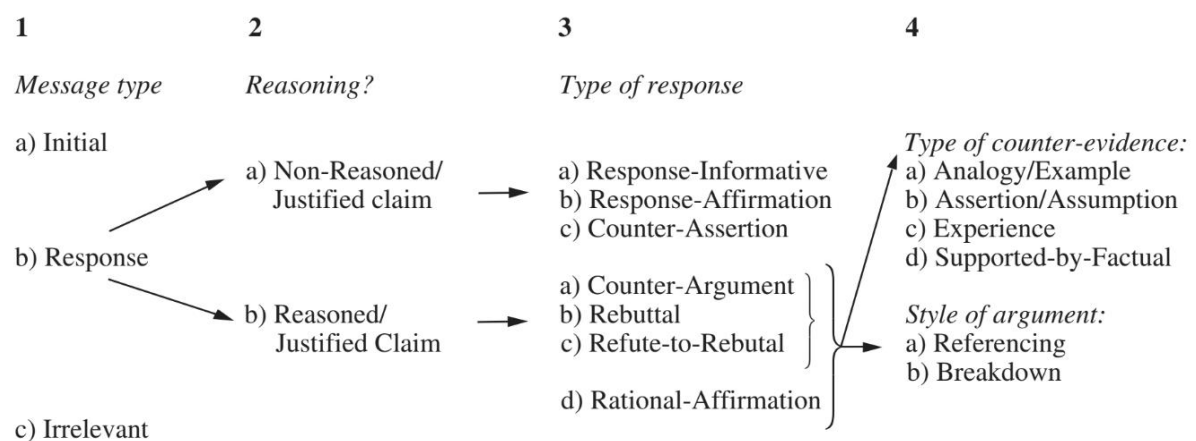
1

Message type

a) Initial

b) Response

c) Irrelevant

2

Reasoning?

a) Non-Reasoned/ Justified claim

b) Reasoned/ Justified Claim

3

Type of response

a) Response-Informative
b) Response-Affirmation
c) Counter-Assertion

a) Counter-Argument
b) Rebuttal
c) Refute-to-Rebutal

d) Rational-Affirmation

4

Type of counter-evidence:
a) Analogy/Example
b) Assertion/Assumption
c) Experience
d) Supported-by-Factual

Style of argument:
a) Referencing
b) Breakdown